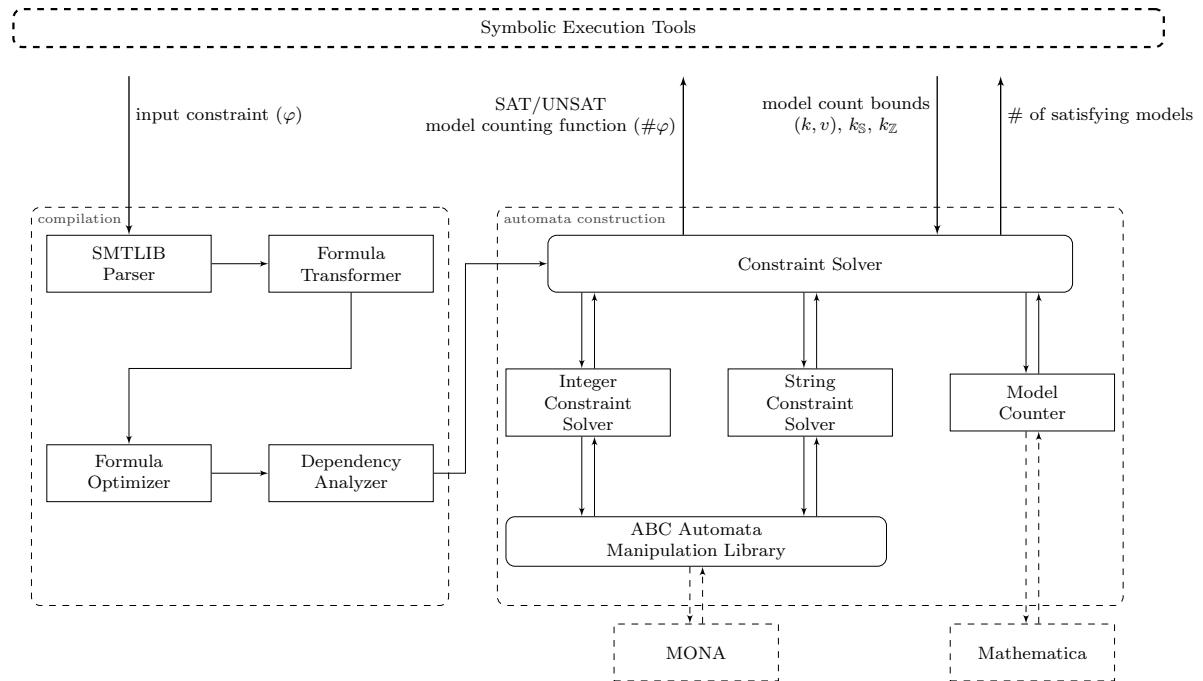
Symbolic Execution Tools

input constraint ($\varphi$)

SAT/UNSAT
model counting function ($\#\varphi$)

model count bounds
$(k, v)$, $k_{\mathbb{S}}$, $k_{\mathbb{Z}}$

# of satisfying models

compilation

SMTLIB Parser

Formula Transformer

Formula Optimizer

Dependency Analyzer

automata construction

Constraint Solver

Integer Constraint Solver

String Constraint Solver

Model Counter

ABC Automata Manipulation Library

MONA

Mathematica